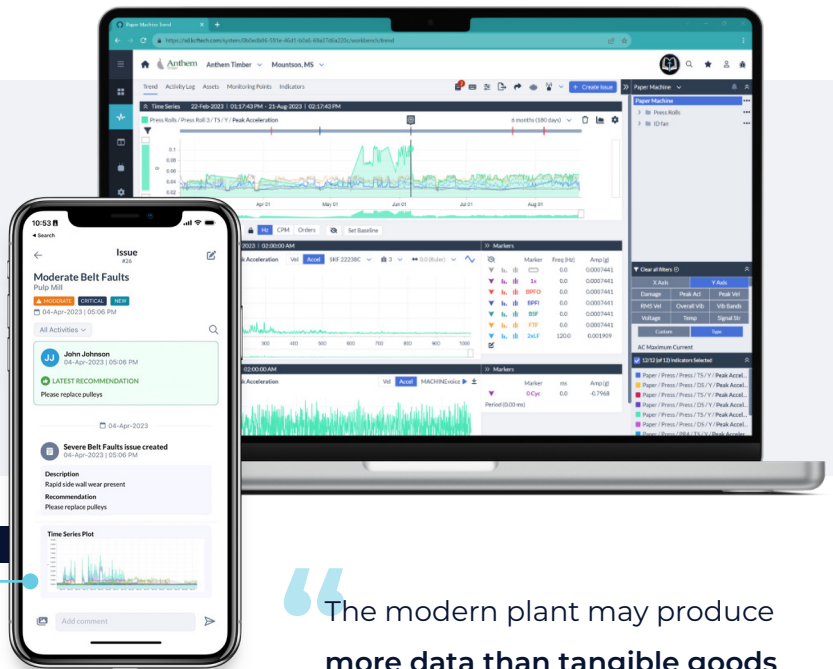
Paper Machine Trend

https://rallicftech.com/system/

Anthem Timber
Mountain, MS

Trend Activity Log Assets Monitoring Points Indicators

+ Create Issue

Time Series 22-Feb-2023 | 01:17:43 PM - 21-Aug-2023 | 02:17:43 PM

Press Rolls / Press Roll 3 / TS / Y / Peak Acceleration

6 months (180 days)

Paper Machine
Press Rolls
ID fan

Apr 01
Jun 01

Hi CPM Orders Set Baseline

02:00:00 AM

Acceleration Vel Accel SKF 22238C

Markers

| Marker | Freq (Hz) | Amp (g) |
|---|---|---|
| | 0.0 | 0.0007441 |
| 1x | 0.0 | 0.0007441 |
| BPFO | 0.0 | 0.0007441 |
| BPFI | 0.0 | 0.0007441 |
| BSF | 0.0 | 0.0007441 |
| FTF | 0.0 | 0.0007441 |
| 2xLF | 120.0 | 0.001909 |

02:00:00 AM

Acceleration Vel Accel MACHINEvoice

Markers

| Marker | ms | Amp (g) |
|---|---|---|
| 0 Cyc | 0.0 | -0.7968 |

Period (0.00 ms)

Clear all filters

X Axis Y Axis
Damage Peak Acl Peak Vel
BMS Vel Overall Vib Vib Bands
Voltage Temp Signal Str
Custom Type

AC Maximum Current

12/12 (of 12) Indicators Selected

Paper / Press / Press / TS / Y / Peak Accel...
Paper / Press / Press / DS / Y / Peak Accel...
Paper / Press / Press / TS / Y / Peak Accel...
Paper / Press / Press / DS / Y / Peak Accel...
Paper / Press / Press / TS / Y / Peak Accel...
Paper / Press / Press / DS / Y / Peak Accel...
Paper / Press / Press / TS / Y / Peak Accel...

10:53
Search

Issue
#26

Moderate Belt Faults
Pulp Mill

MODERATE CRITICAL NEW

04-Apr-2023 | 05:06 PM

All Activities

JJ John Johnson
04-Apr-2023 | 05:06 PM

LATEST RECOMMENDATION
Please replace pulleys

04-Apr-2023

Severe Belt Faults issue created
04-Apr-2023 | 05:06 PM

Description
Rapid side wall wear present

Recommendation
Please replace pulleys

Time Series Plot

Add comment

The modern plant may produce

more data than tangible goods